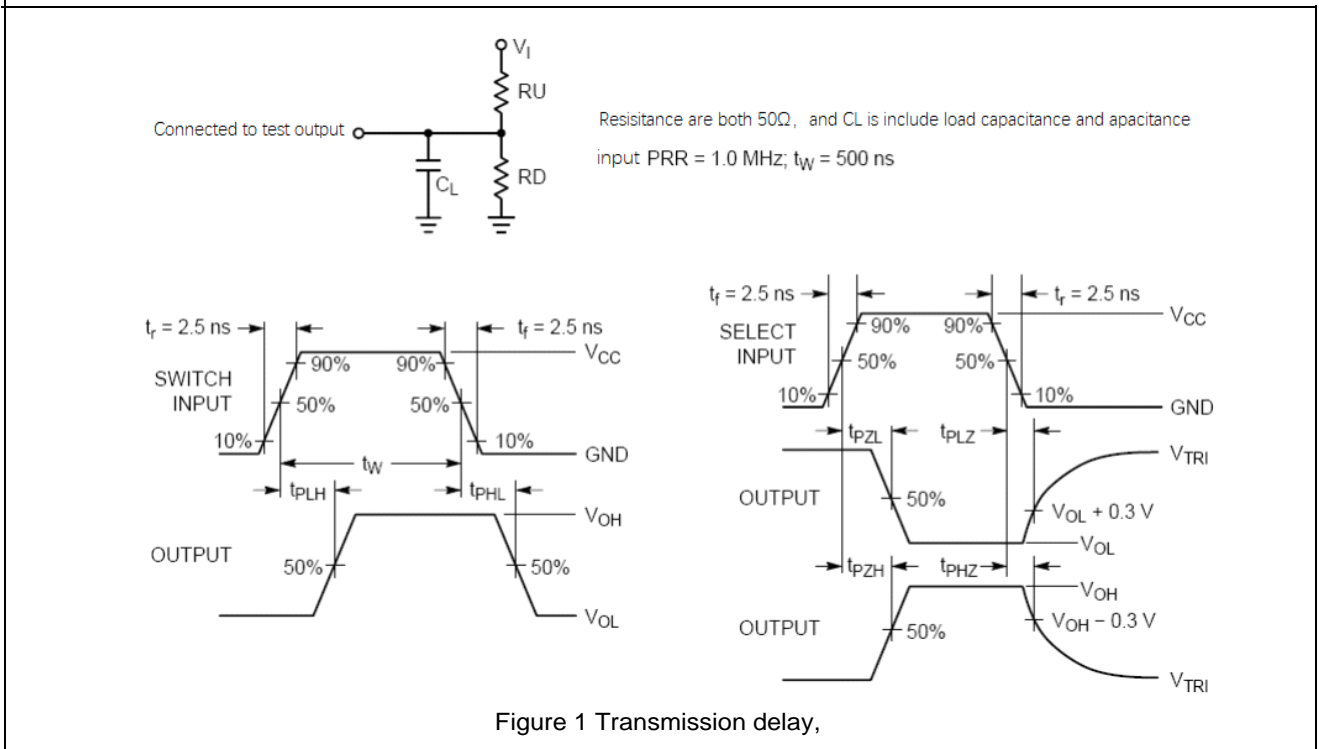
$V_I$

RU

Connected to test output

$C_L$

RD

Resisitance are both 50Ω, and CL is include load capacitance and apacitance input PRR = 1.0 MHz; $t_W$ = 500 ns

$t_r$ = 2.5 ns

$t_f$ = 2.5 ns

90%

90%

$V_{CC}$

SWITCH INPUT

50%

50%

10%

10%

GND

$t_W$

$t_{PLH}$

$t_{PHL}$

$V_{OH}$

OUTPUT

50%

50%

$V_{OL}$

$t_f$ = 2.5 ns

$t_r$ = 2.5 ns

SELECT INPUT

90%

90%

$V_{CC}$

50%

50%

10%

10%

GND

$t_{PZL}$

$t_{PLZ}$

$V_{TRI}$

OUTPUT

50%

$V_{OL}$ + 0.3 V

$V_{OL}$

$t_{PZH}$

$t_{PHZ}$

$V_{OH}$

OUTPUT

50%

$V_{OH}$ − 0.3 V

$V_{TRI}$

Figure 1 Transmission delay,